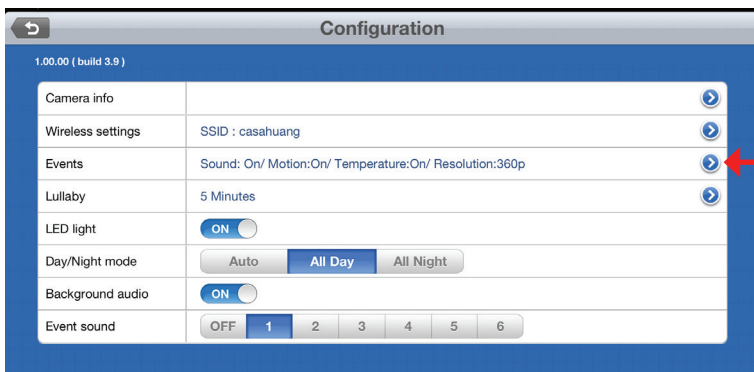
Configuration

1.00.00 ( build 3.9 )

| | |
|---|---|
| Camera info | |
| Wireless settings | SSID : casahuang |
| Events | Sound: On/ Motion:On/ Temperature:On/ Resolution:360p |
| Lullaby | 5 Minutes |
| LED light | ON |
| Day/Night mode | Auto · All Day · All Night |
| Background audio | ON |
| Event sound | OFF · 1 · 2 · 3 · 4 · 5 · 6 |